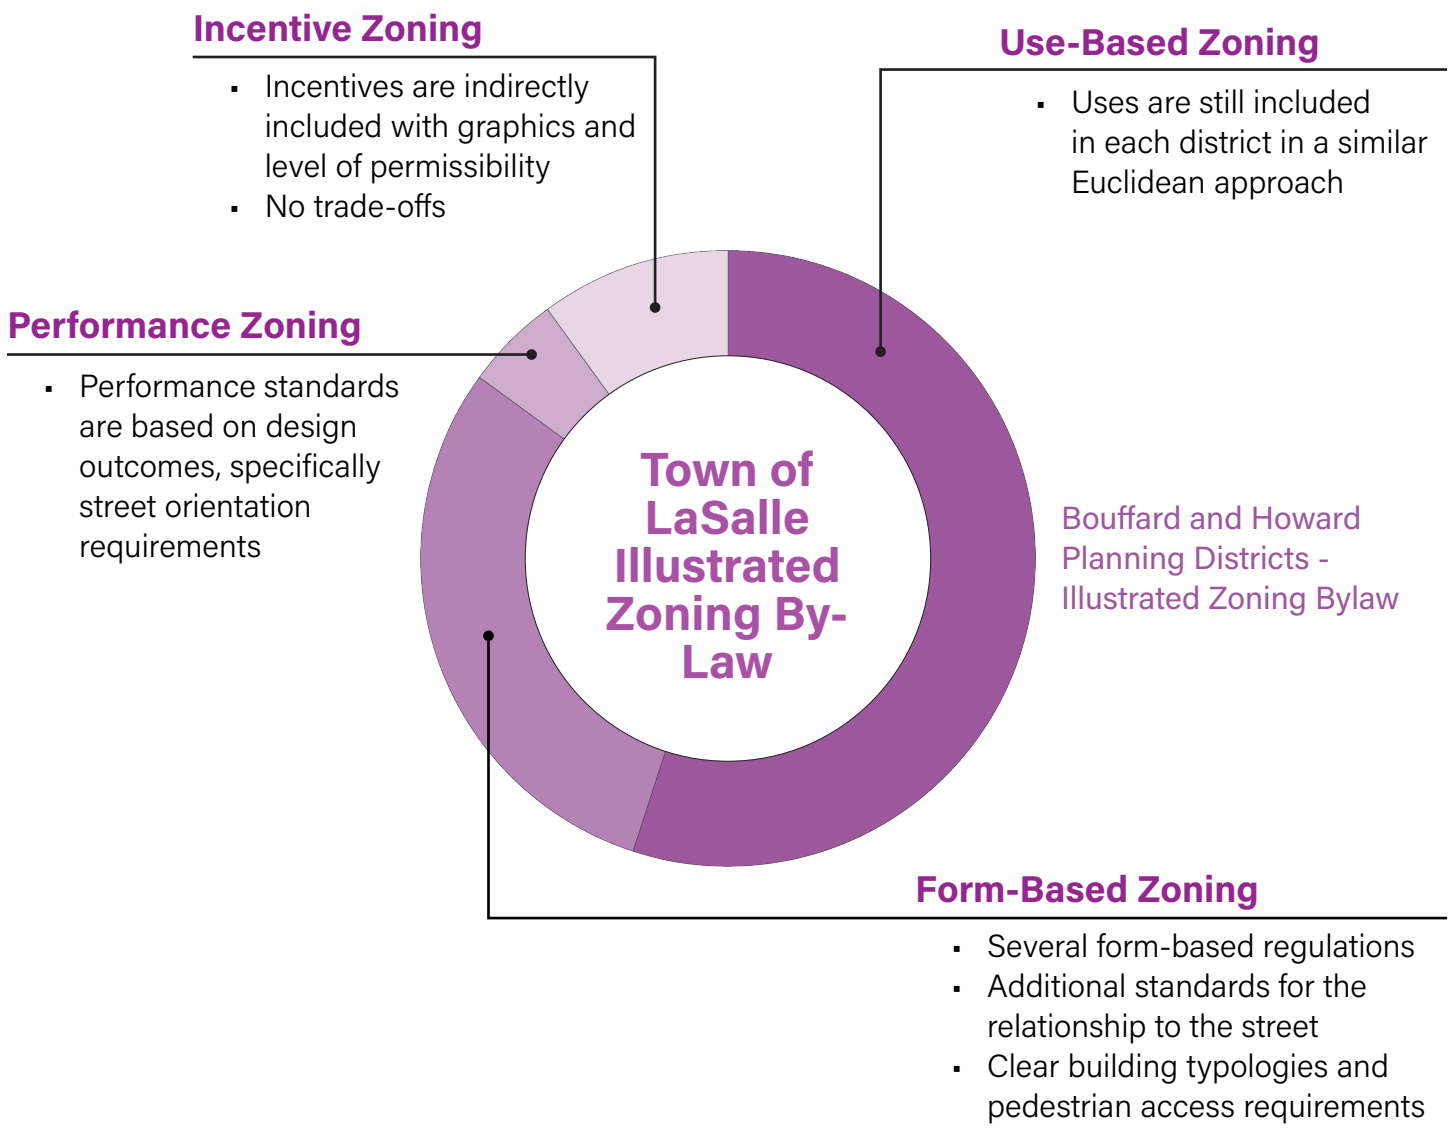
Incentive Zoning

- Incentives are indirectly included with graphics and level of permissibility
- No trade-offs

Use-Based Zoning

- Uses are still included in each district in a similar Euclidean approach

Performance Zoning

- Performance standards are based on design outcomes, specifically street orientation requirements

Town of LaSalle Illustrated Zoning By-Law

Bouffard and Howard Planning Districts - Illustrated Zoning Bylaw

Form-Based Zoning

- Several form-based regulations
- Additional standards for the relationship to the street
- Clear building typologies and pedestrian access requirements